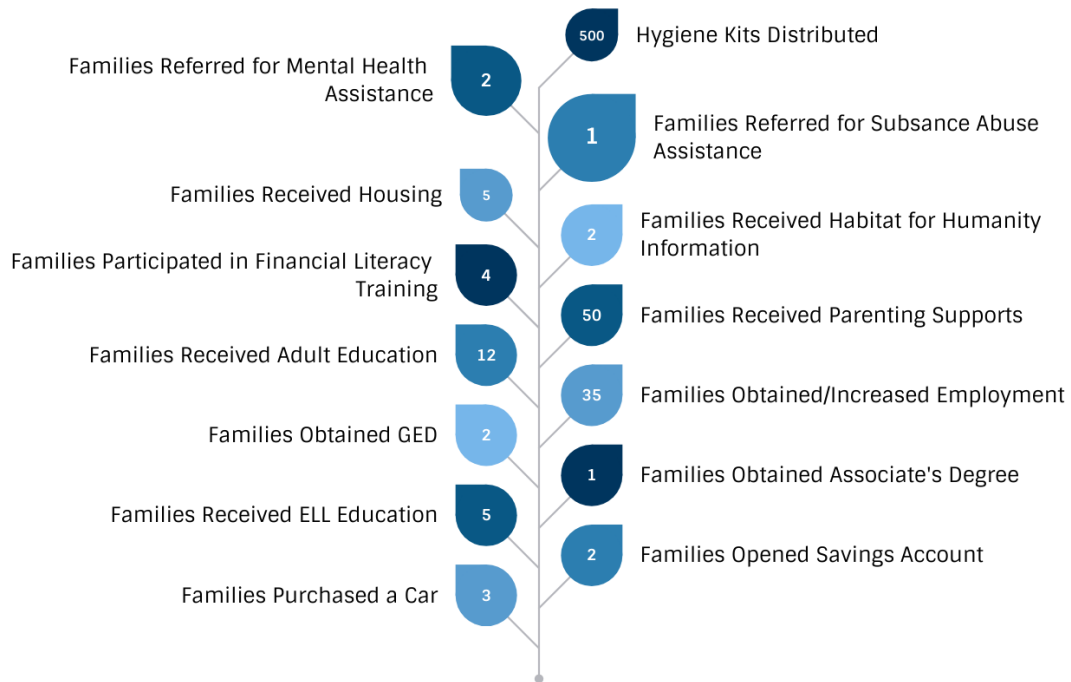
500 Hygiene Kits Distributed

Families Referred for Mental Health Assistance 2

1 Families Referred for Subsance Abuse Assistance

Families Received Housing 5

2 Families Received Habitat for Humanity Information

Families Participated in Financial Literacy Training 4

50 Families Received Parenting Supports

Families Received Adult Education 12

35 Families Obtained/Increased Employment

Families Obtained GED 2

1 Families Obtained Associate's Degree

Families Received ELL Education 5

2 Families Opened Savings Account

Families Purchased a Car 3